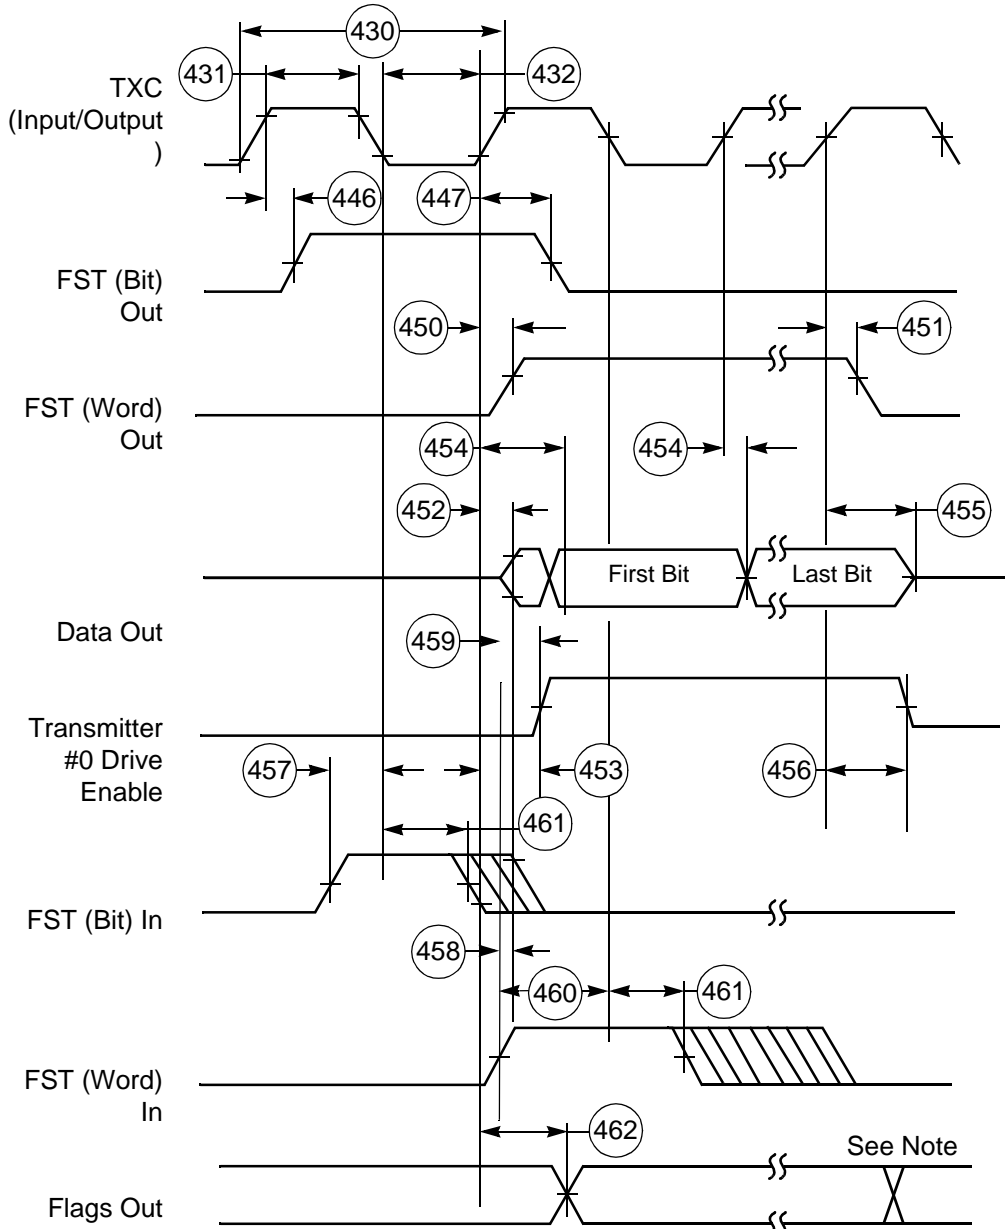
430
431
432
TXC (Input/Output )
446
447
FST (Bit) Out
450
451
FST (Word) Out
454
454
452
455
First Bit
Last Bit
Data Out
459
Transmitter #0 Drive Enable
457
453
456
461
FST (Bit) In
458
460
461
FST (Word) In
462
See Note
Flags Out